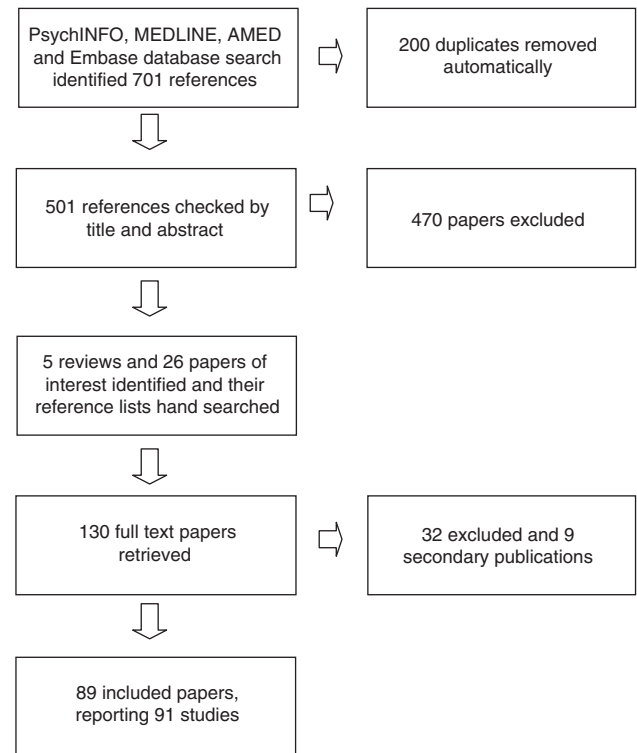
PsychINFO, MEDLINE, AMED and Embase database search identified 701 references

200 duplicates removed automatically

501 references checked by title and abstract

470 papers excluded

5 reviews and 26 papers of interest identified and their reference lists hand searched

130 full text papers retrieved

32 excluded and 9 secondary publications

89 included papers, reporting 91 studies